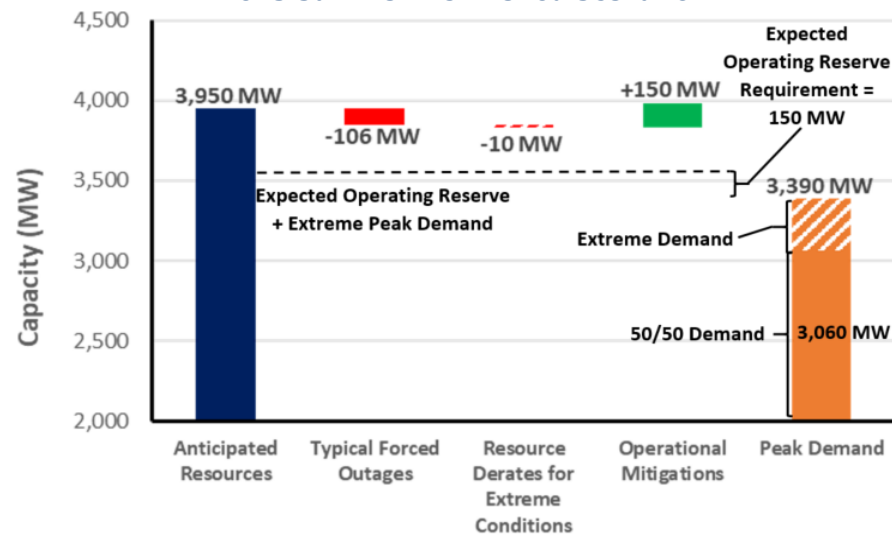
Capacity (MW)

4,500
4,000
3,500
3,000
2,500
2,000

3,950 MW
-106 MW
-10 MW
+150 MW

Expected Operating Reserve Requirement = 150 MW

Expected Operating Reserve + Extreme Peak Demand

3,390 MW
Extreme Demand
50/50 Demand
3,060 MW

Anticipated Resources
Typical Forced Outages
Resource Derates for Extreme Conditions
Operational Mitigations
Peak Demand